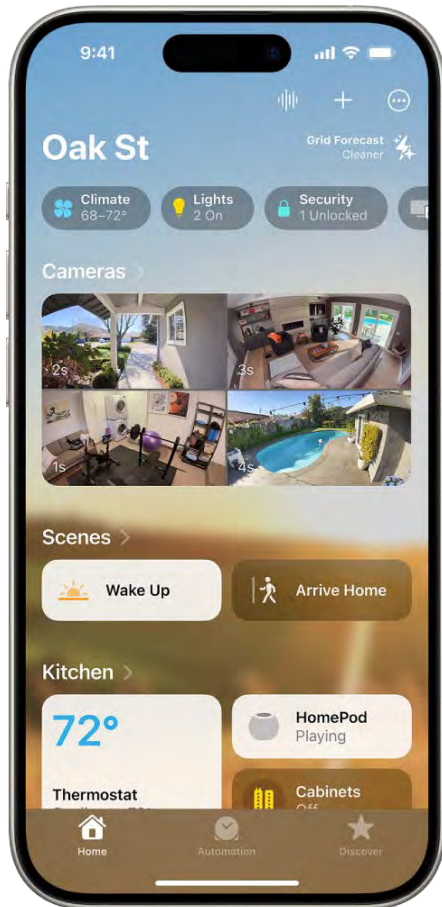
9:41

Oak St

Grid Forecast
Cleaner

Climate
68–72°

Lights
2 On

Security
1 Unlocked

Cameras

2s

3s

1s

4s

Scenes

Wake Up

Arrive Home

Kitchen

72°

Thermostat
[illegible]

HomePod
Playing

Cabinets
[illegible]

Home

Automation

Discover